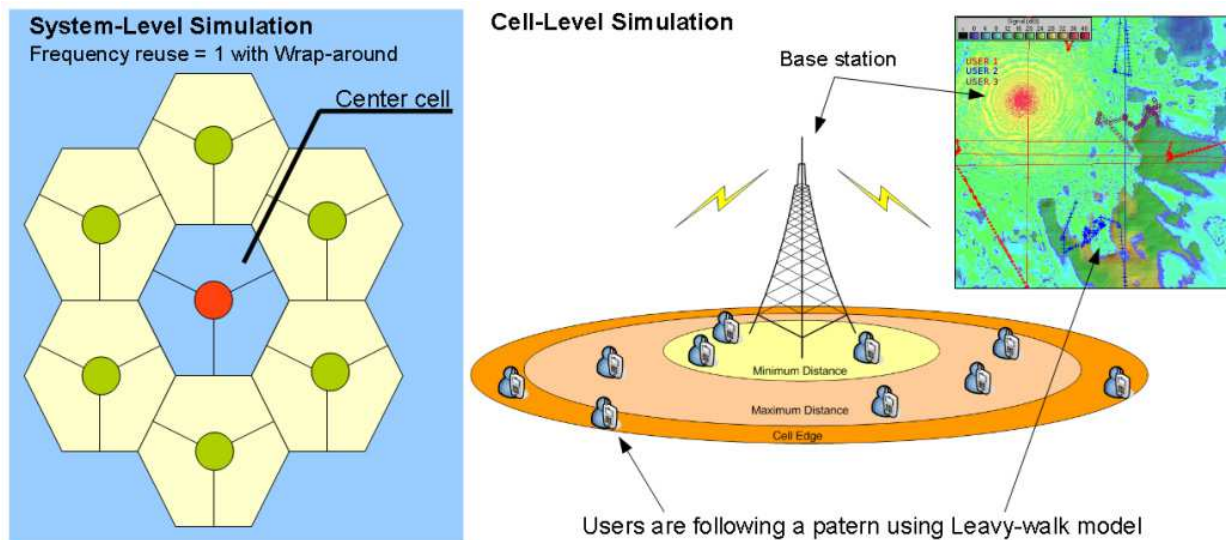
System-Level Simulation
Frequency reuse = 1 with Wrap-around

Center cell

Cell-Level Simulation

Base station

Signal [dB]

USER 1
USER 2
USER 3

Minimum Distance

Maximum Distance

Cell Edge

Users are following a patern using Leavy-walk model